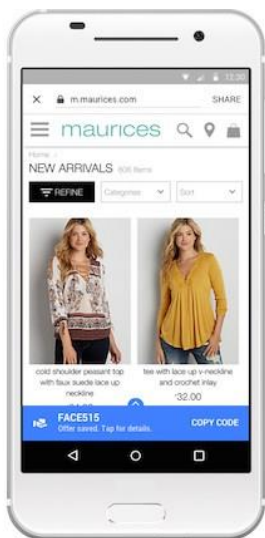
12:30

m.maurices.com

SHARE

maurices

Home /

NEW ARRIVALS 806 items

REFINE

Categories

Sort

cold shoulder peasant top with faux suede lace up neckline

tee with lace up v-neckline and crochet inlay

$32.00

FACE515

Offer saved. Tap for details.

COPY CODE